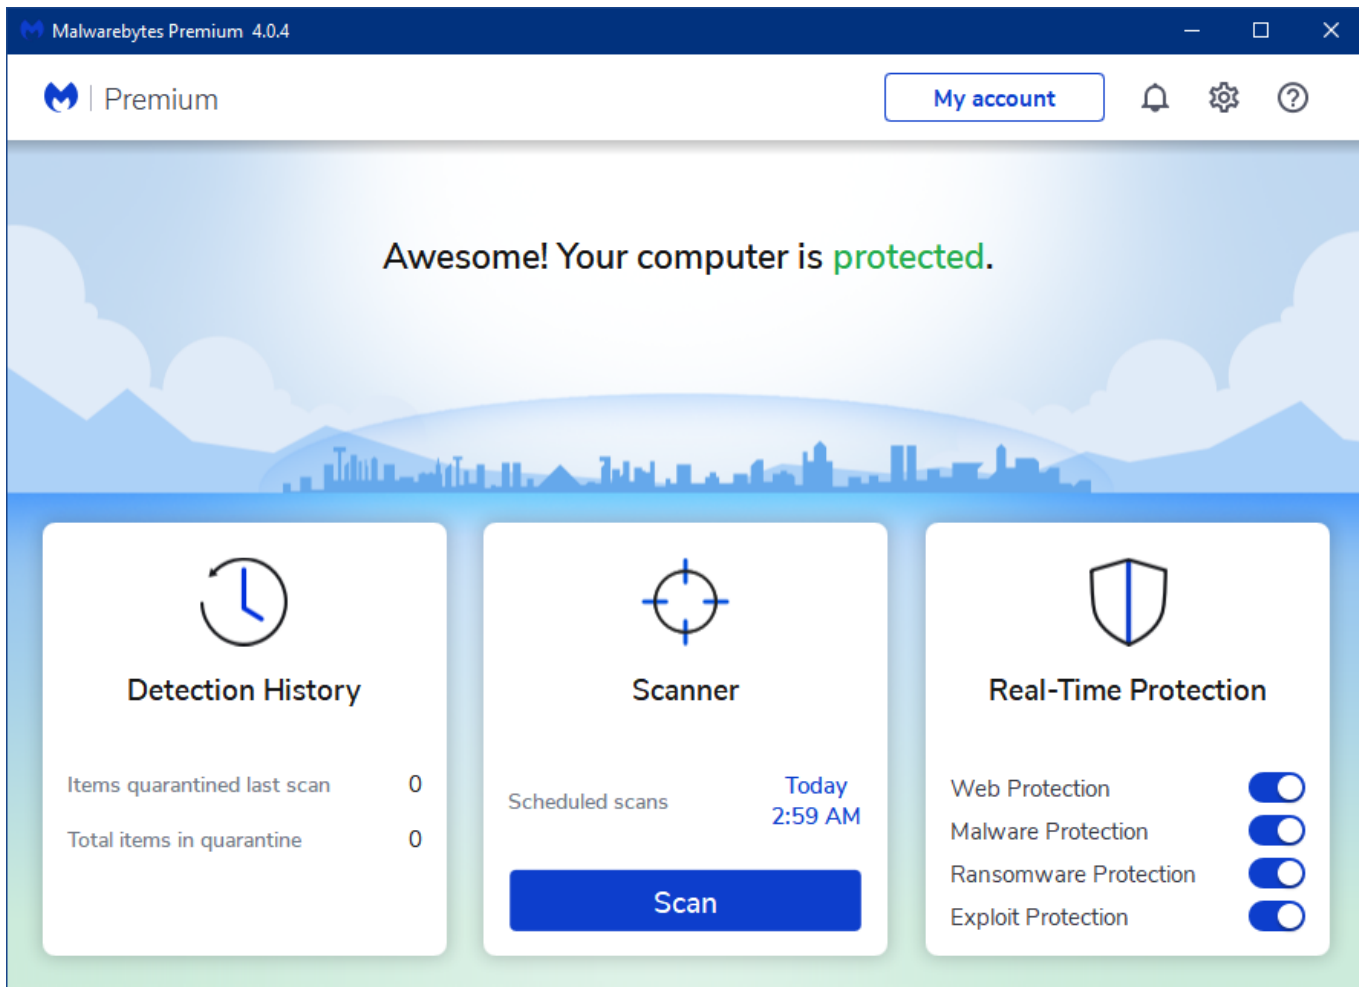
Malwarebytes Premium 4.0.4

Premium

My account

Awesome! Your computer is protected.

Detection History

Items quarantined last scan 0

Total items in quarantine 0

Scanner

Scheduled scans Today 2:59 AM

Scan

Real-Time Protection

Web Protection

Malware Protection

Ransomware Protection

Exploit Protection